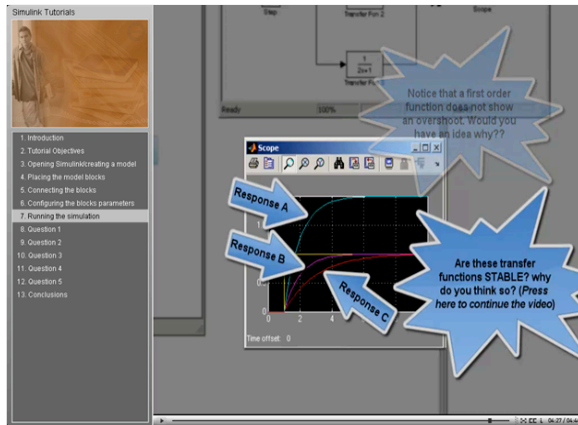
Simulink Tutorials

1. Introduction
2. Tutorial Objectives
3. Opening Simulink/creating a model
4. Placing the model blocks
5. Connecting the blocks
6. Configuring the blocks parameters
7. Running the simulation
8. Question 1
9. Question 2
10. Question 3
11. Question 4
12. Question 5
13. Conclusions

Step

Transfer Fcn 2

Scope

$\frac{1}{2s+1}$

Transfer Fcn

Ready

100%

Notice that a first order function does not show an overshoot. Would you have an idea why??

Scope

Response A

Response B

Response C

0 2 4

Time offset: 0

Are these transfer functions STABLE? why do you think so? (Press here to continue the video)

04:27 / 05:24